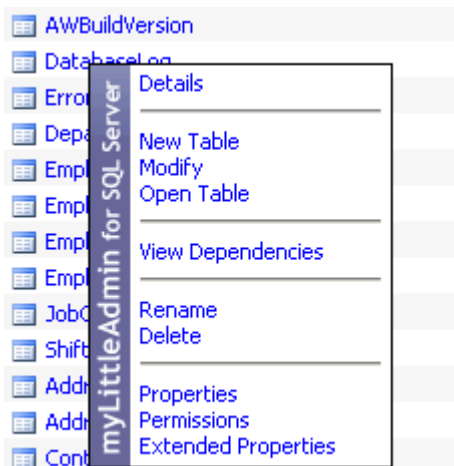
AWBuildVersion
DatabaseLog
Erro
Depa
Empl
Empl
Empl
Empl
JobC
Shift
Addr
Addr
Cont

myLittleAdmin for SQL Server

Details

New Table
Modify
Open Table

View Dependencies

Rename
Delete

Properties
Permissions
Extended Properties